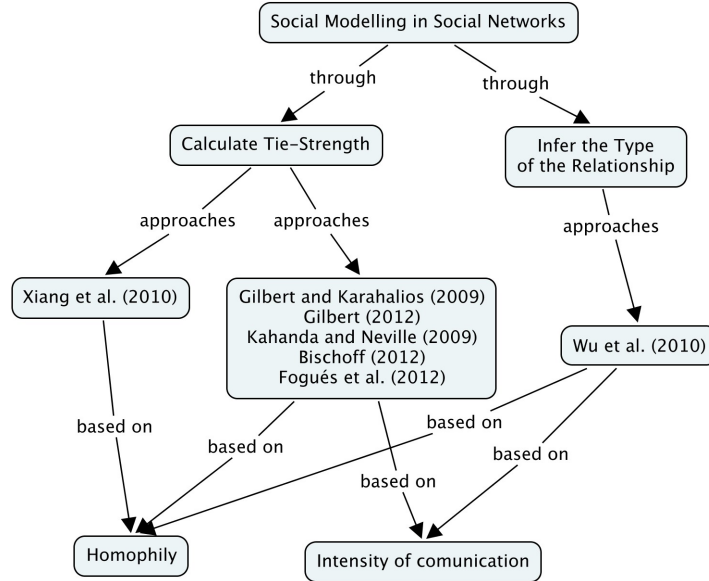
Social Modelling in Social Networks

through

through

Calculate Tie-Strength

Infer the Type of the Relationship

approaches

approaches

approaches

Xiang et al. (2010)

Gilbert and Karahalios (2009)
Gilbert (2012)
Kahanda and Neville (2009)
Bischoff (2012)
Fogués et al. (2012)

Wu et al. (2010)

based on

based on

based on

based on

based on

Homophily

Intensity of comunication